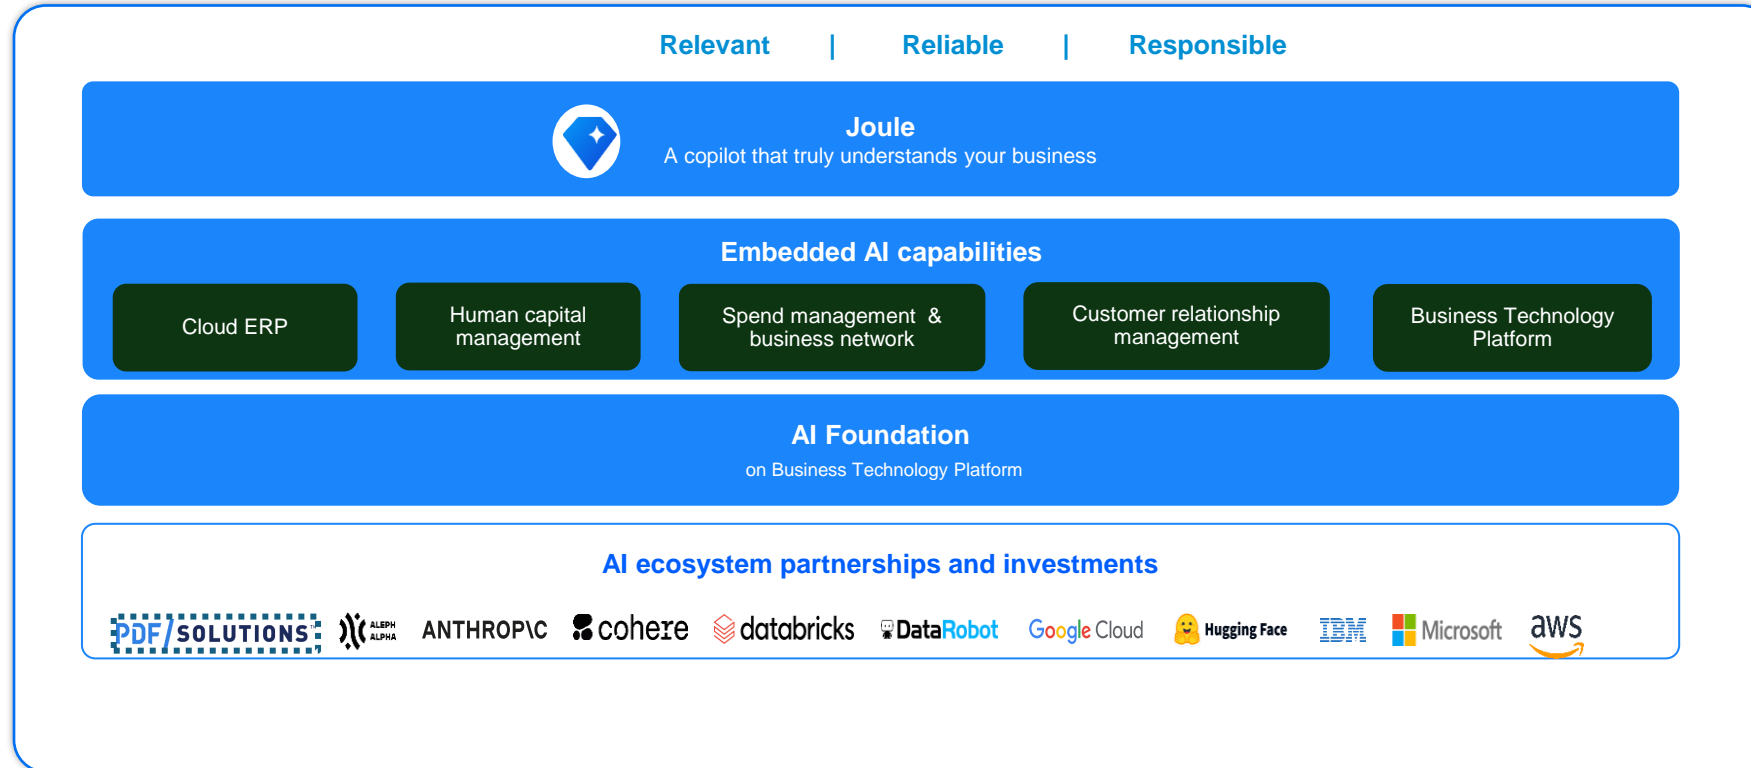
Relevant | Reliable | Responsible

Joule
A copilot that truly understands your business

Embedded AI capabilities

Cloud ERP

Human capital management

Spend management & business network

Customer relationship management

Business Technology Platform

AI Foundation
on Business Technology Platform

AI ecosystem partnerships and investments

PDF/SOLUTIONS ALEPH ALPHA ANTHROP\C cohere databricks DataRobot Google Cloud Hugging Face IBM Microsoft aws